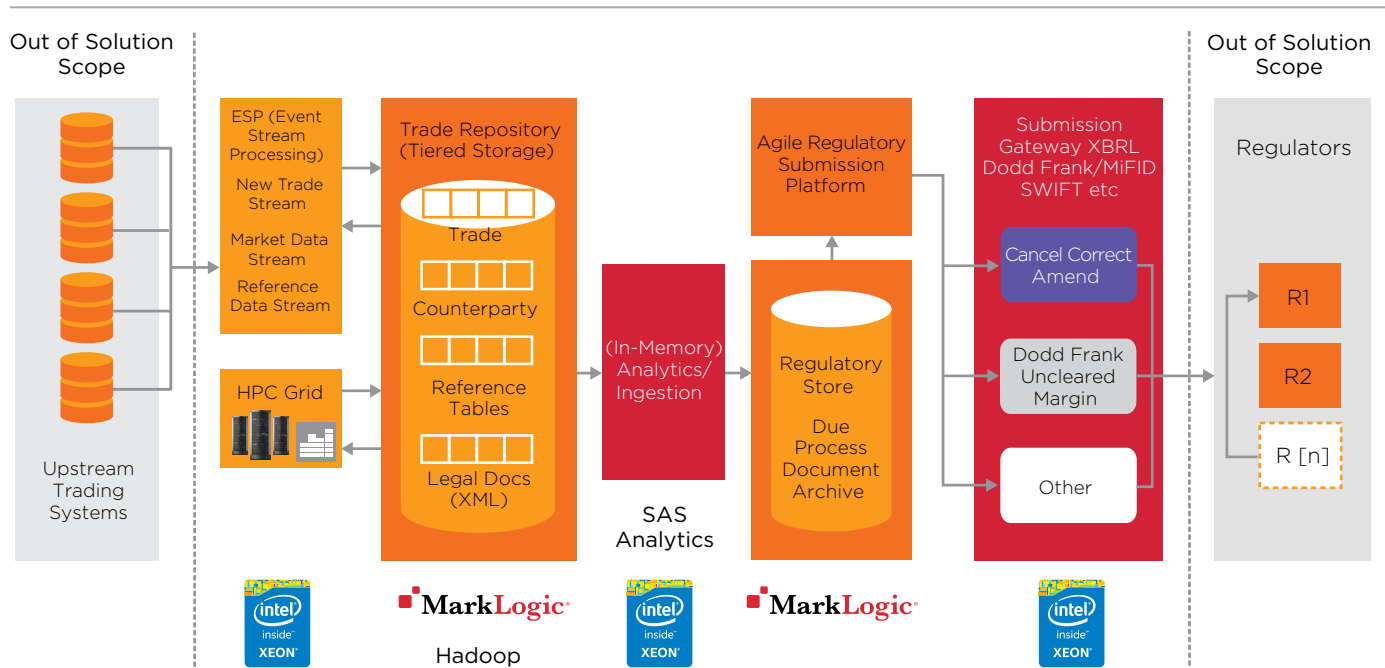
Out of Solution Scope

Upstream Trading Systems

ESP (Event Stream Processing)

New Trade Stream

Market Data Stream

Reference Data Stream

HPC Grid

Trade Repository (Tiered Storage)

Trade

Counterparty

Reference Tables

Legal Docs (XML)

(In-Memory) Analytics/ Ingestion

SAS Analytics

Agile Regulatory Submission Platform

Regulatory Store

Due Process Document Archive

Submission Gateway XBRL Dodd Frank/MiFID SWIFT etc

Cancel Correct Amend

Dodd Frank Uncleared Margin

Other

Out of Solution Scope

Regulators

R1

R2

R [n]

intel inside XEON

MarkLogic

Hadoop

intel inside XEON

MarkLogic

intel inside XEON